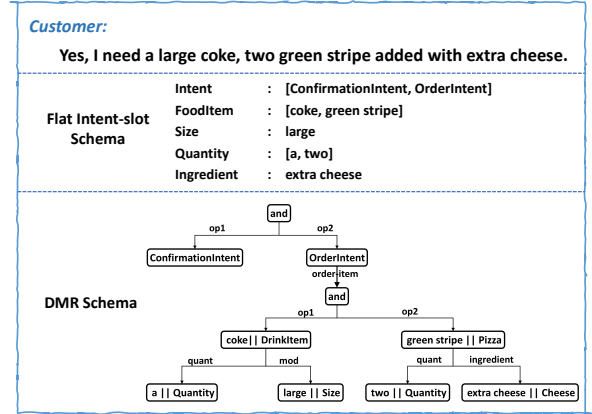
Customer:

Yes, I need a large coke, two green stripe added with extra cheese.

Flat Intent-slot Schema

| | | |
|---|---|---|
| Intent | : | [ConfirmationIntent, OrderIntent] |
| FoodItem | : | [coke, green stripe] |
| Size | : | large |
| Quantity | : | [a, two] |
| Ingredient | : | extra cheese |

DMR Schema

and

op1

op2

ConfirmationIntent

OrderIntent

order-item

and

op1

op2

coke|| DrinkItem

green stripe || Pizza

quant

mod

quant

ingredient

a || Quantity

large || Size

two || Quantity

extra cheese || Cheese